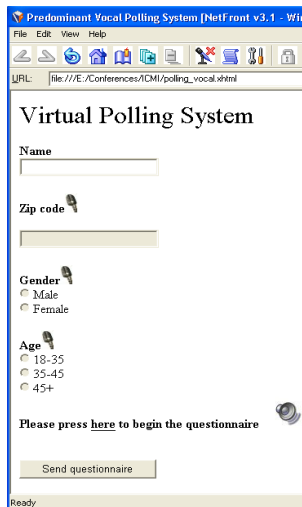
Predominant Vocal Polling System [NetFront v3.1 - Wi

File Edit View Help

URL: file:///E:/Conferences/ICMI/polling_vocal.xhtml

Virtual Polling System

Name

Zip code

Gender
Male
Female

Age
18-35
35-45
45+

Please press here to begin the questionnaire

Send questionnaire

Ready